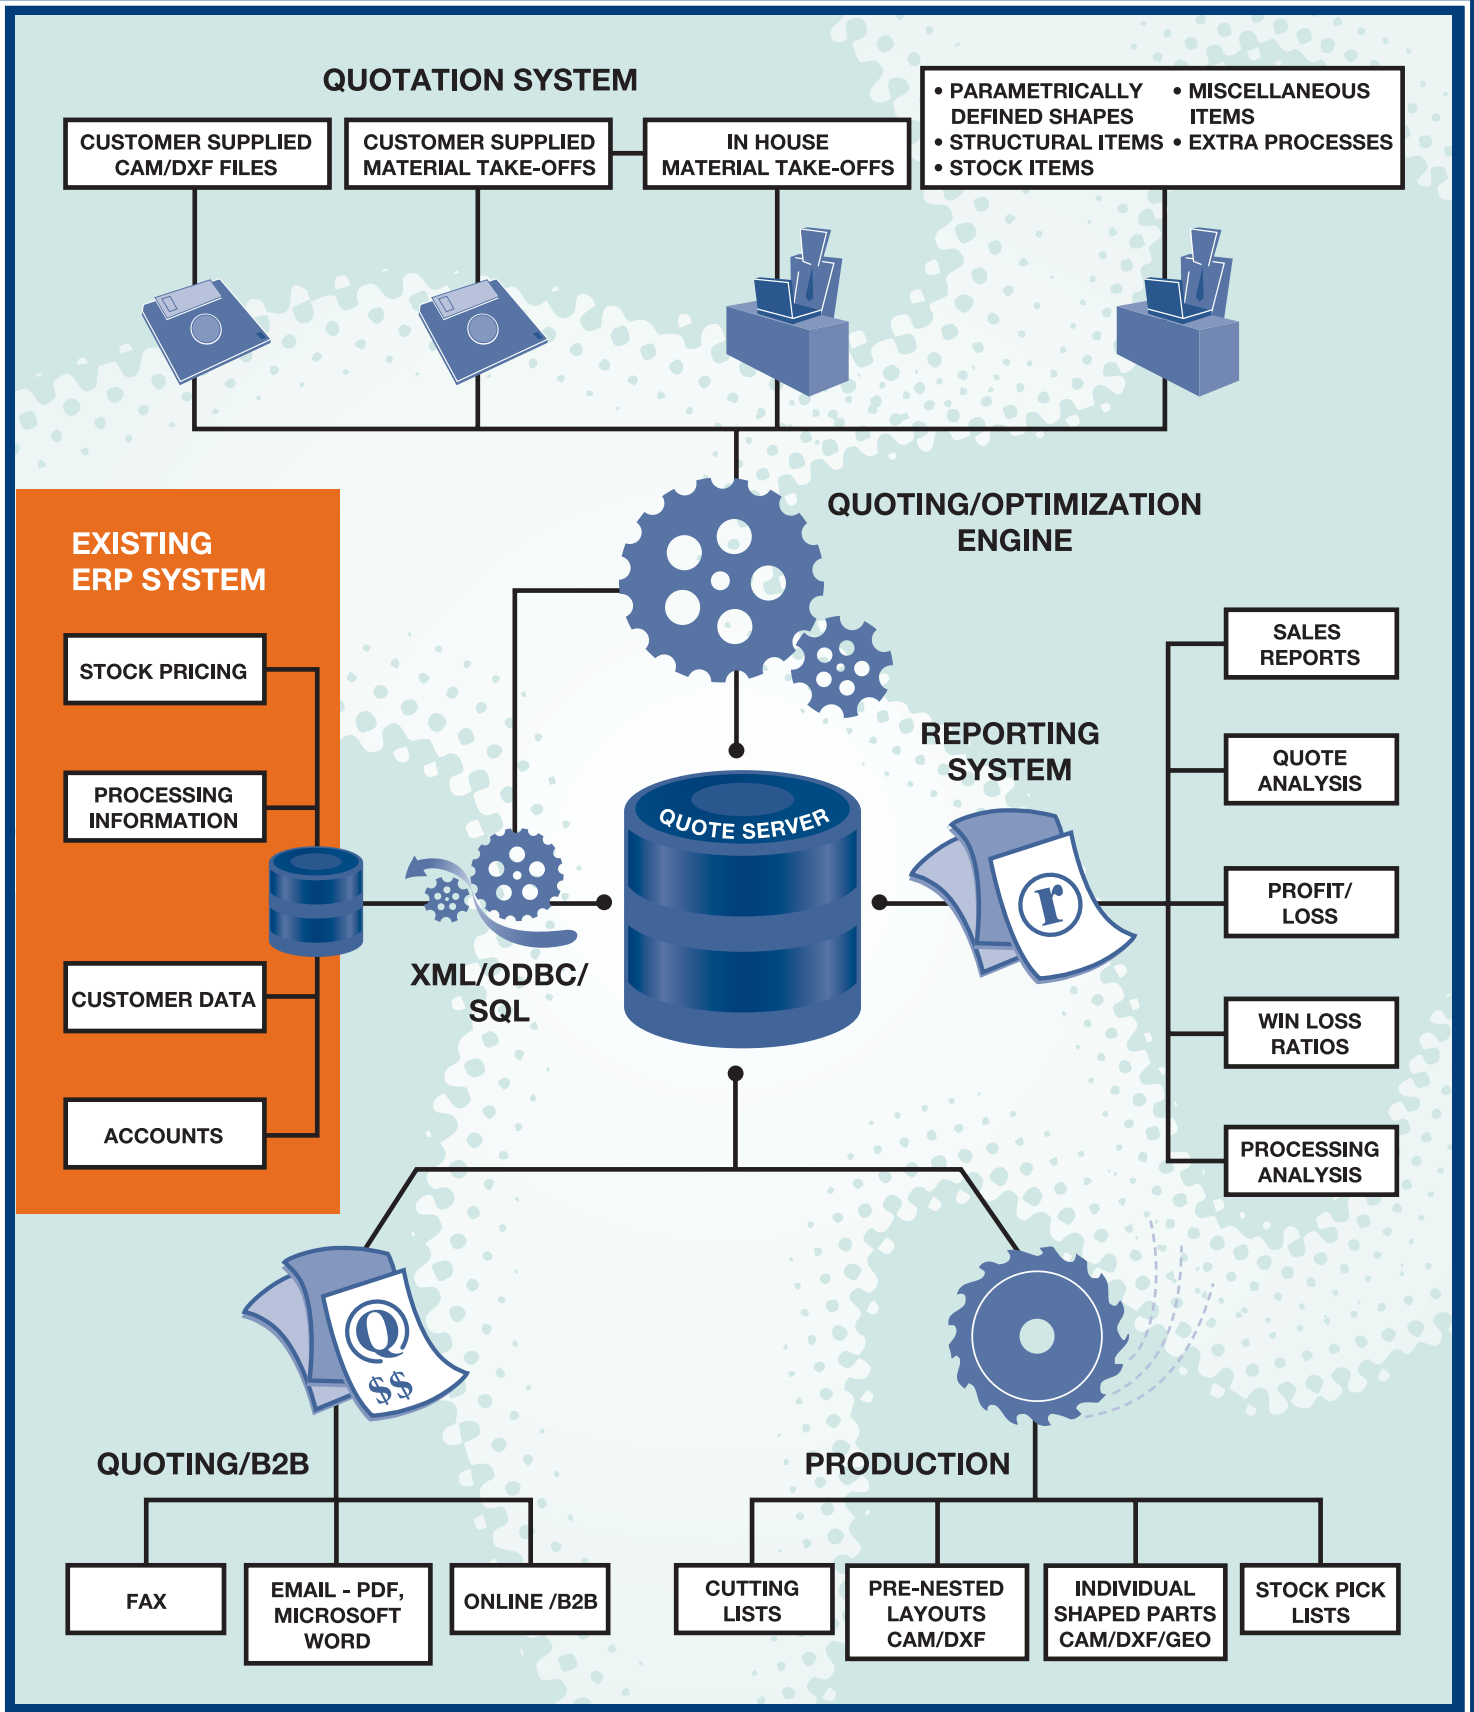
QUOTATION SYSTEM

CUSTOMER SUPPLIED CAM/DXF FILES

CUSTOMER SUPPLIED MATERIAL TAKE-OFFS

IN HOUSE MATERIAL TAKE-OFFS

• PARAMETRICALLY DEFINED SHAPES
• STRUCTURAL ITEMS
• STOCK ITEMS
• MISCELLANEOUS ITEMS
• EXTRA PROCESSES

EXISTING ERP SYSTEM

STOCK PRICING

PROCESSING INFORMATION

CUSTOMER DATA

ACCOUNTS

QUOTING/OPTIMIZATION ENGINE

XML/ODBC/ SQL

QUOTE SERVER

REPORTING SYSTEM

r

SALES REPORTS

QUOTE ANALYSIS

PROFIT/ LOSS

WIN LOSS RATIOS

PROCESSING ANALYSIS

Q
$$

QUOTING/B2B

FAX

EMAIL - PDF, MICROSOFT WORD

ONLINE /B2B

PRODUCTION

CUTTING LISTS

PRE-NESTED LAYOUTS CAM/DXF

INDIVIDUAL SHAPED PARTS CAM/DXF/GEO

STOCK PICK LISTS